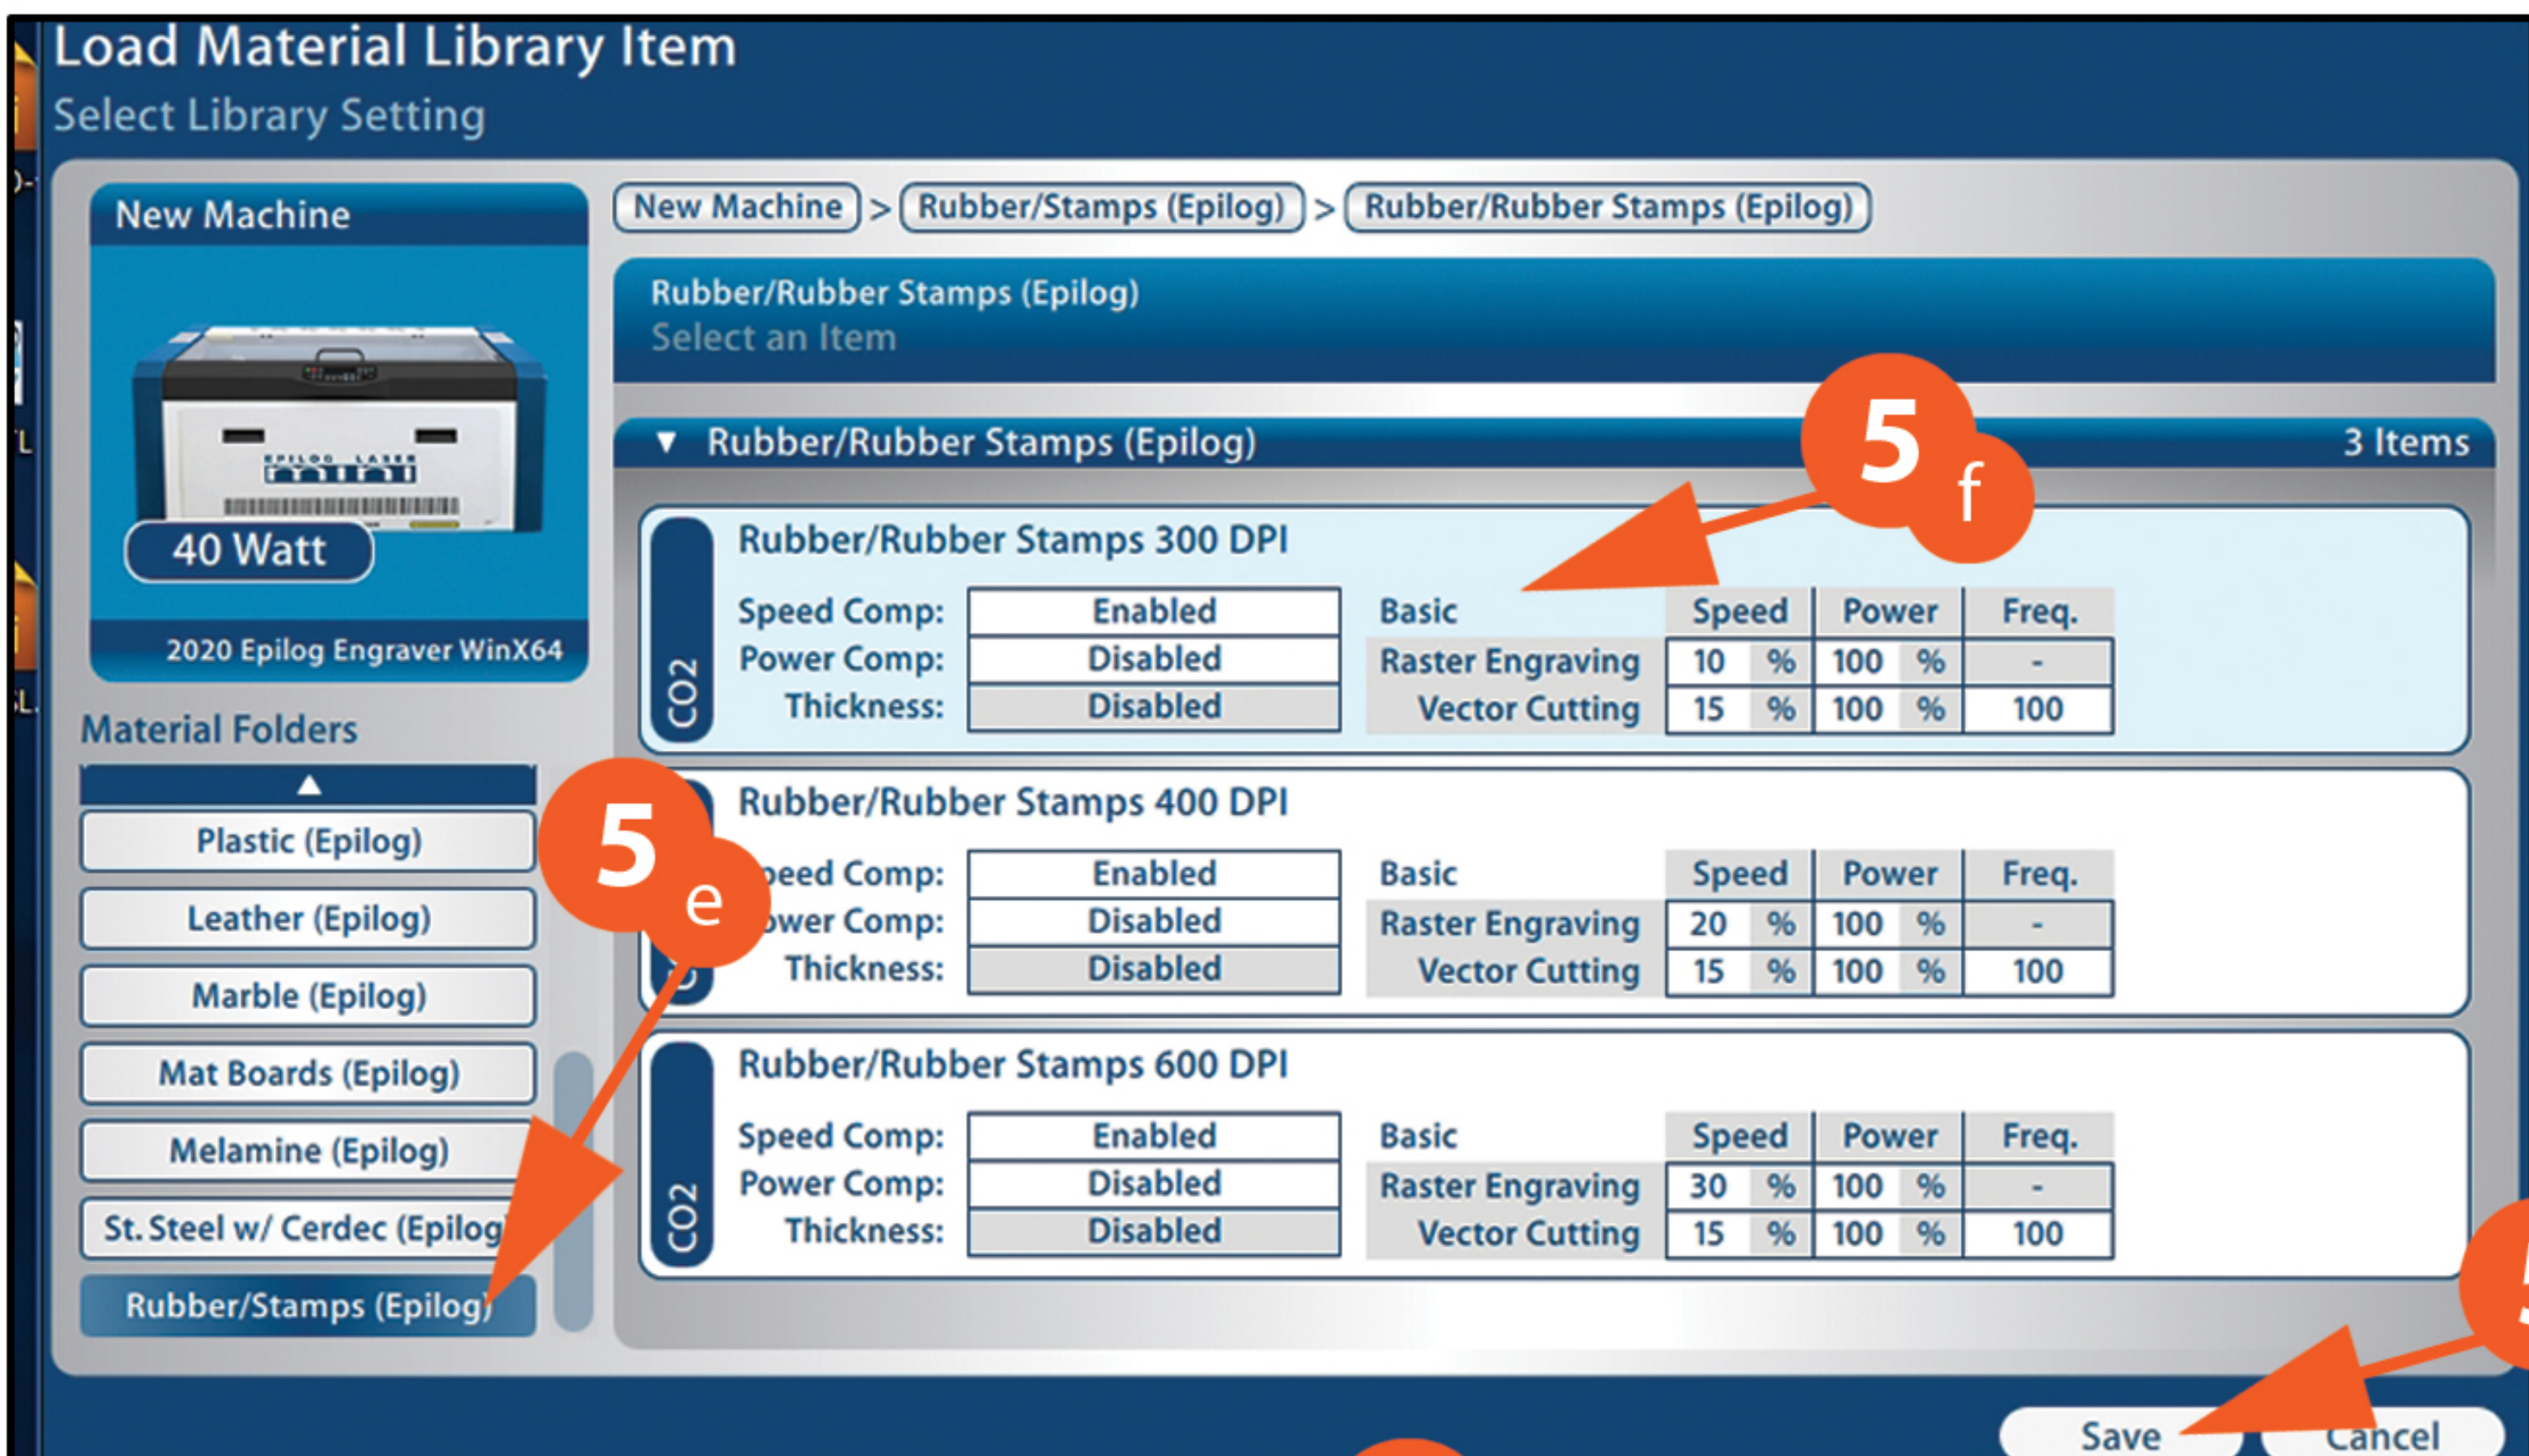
Load Material Library Item
Select Library Setting

New Machine

EPILOG LASER

40 Watt

2020 Epilog Engraver WinX64

Material Folders

Plastic (Epilog)
Leather (Epilog)
Marble (Epilog)
Mat Boards (Epilog)
Melamine (Epilog)
St. Steel w/ Cerdec (Epilog
Rubber/Stamps (Epilog)

New Machine > Rubber/Stamps (Epilog) > Rubber/Rubber Stamps (Epilog)

Rubber/Rubber Stamps (Epilog)
Select an Item

▼ Rubber/Rubber Stamps (Epilog) 3 Items

5 f

CO2
Rubber/Rubber Stamps 300 DPI
Speed Comp: Enabled
Power Comp: Disabled
Thickness: Disabled

| Basic | Speed | | Power | | Freq. |
|---|---|---|---|---|---|
| Raster Engraving | 10 | % | 100 | % | - |
| Vector Cutting | 15 | % | 100 | % | 100 |

5 e

Rubber/Rubber Stamps 400 DPI
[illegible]eed Comp: Enabled
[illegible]wer Comp: Disabled
Thickness: Disabled

| Basic | Speed | | Power | | Freq. |
|---|---|---|---|---|---|
| Raster Engraving | 20 | % | 100 | % | - |
| Vector Cutting | 15 | % | 100 | % | 100 |

CO2
Rubber/Rubber Stamps 600 DPI
Speed Comp: Enabled
Power Comp: Disabled
Thickness: Disabled

| Basic | Speed | | Power | | Freq. |
|---|---|---|---|---|---|
| Raster Engraving | 30 | % | 100 | % | - |
| Vector Cutting | 15 | % | 100 | % | 100 |

Save
Cancel